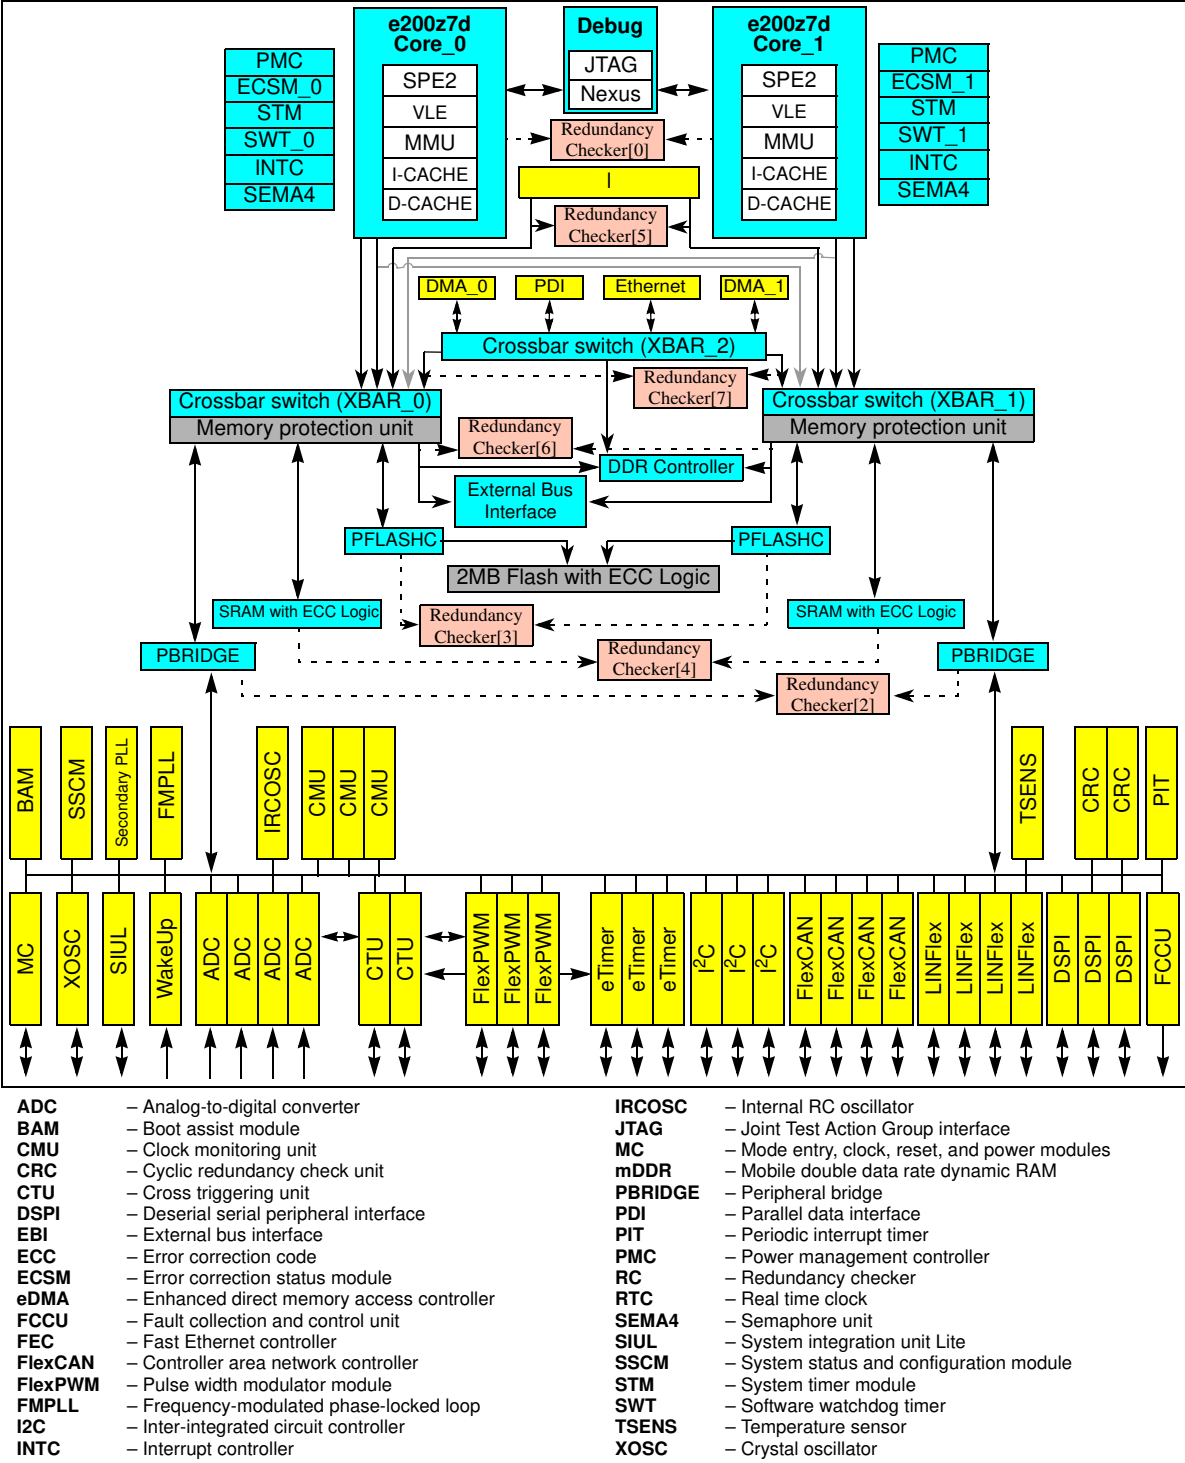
PMC
ECSM_0
STM
SWT_0
INTC
SEMA4

e200z7d Core_0
SPE2
VLE
MMU
I-CACHE
D-CACHE

Debug
JTAG
Nexus

Redundancy Checker[0]

I

Redundancy Checker[5]

e200z7d Core_1
SPE2
VLE
MMU
I-CACHE
D-CACHE

PMC
ECSM_1
STM
SWT_1
INTC
SEMA4

DMA_0
PDI
Ethernet
DMA_1

Crossbar switch (XBAR_2)

Redundancy Checker[7]

Crossbar switch (XBAR_0)
Memory protection unit

Redundancy Checker[6]

Crossbar switch (XBAR_1)
Memory protection unit

DDR Controller

External Bus Interface

PFLASHC
PFLASHC

2MB Flash with ECC Logic

SRAM with ECC Logic
SRAM with ECC Logic

Redundancy Checker[3]

Redundancy Checker[4]

PBRIDGE
PBRIDGE

Redundancy Checker[2]

BAM
SSCM
Secondary PLL
FMPLL
IRCOSC
CMU
CMU
CMU
TSENS
CRC
CRC
PIT

MC
XOSC
SIUL
WakeUp
ADC
ADC
ADC
ADC
CTU
CTU
FlexPWM
FlexPWM
FlexPWM
eTimer
eTimer
eTimer
I$^2$C
I$^2$C
I$^2$C
FlexCAN
FlexCAN
FlexCAN
FlexCAN
LINFlex
LINFlex
LINFlex
LINFlex
DSPI
DSPI
DSPI
FCCU

ADC – Analog-to-digital converter
BAM – Boot assist module
CMU – Clock monitoring unit
CRC – Cyclic redundancy check unit
CTU – Cross triggering unit
DSPI – Deserial serial peripheral interface
EBI – External bus interface
ECC – Error correction code
ECSM – Error correction status module
eDMA – Enhanced direct memory access controller
FCCU – Fault collection and control unit
FEC – Fast Ethernet controller
FlexCAN – Controller area network controller
FlexPWM – Pulse width modulator module
FMPLL – Frequency-modulated phase-locked loop
I2C – Inter-integrated circuit controller
INTC – Interrupt controller

IRCOSC – Internal RC oscillator
JTAG – Joint Test Action Group interface
MC – Mode entry, clock, reset, and power modules
mDDR – Mobile double data rate dynamic RAM
PBRIDGE – Peripheral bridge
PDI – Parallel data interface
PIT – Periodic interrupt timer
PMC – Power management controller
RC – Redundancy checker
RTC – Real time clock
SEMA4 – Semaphore unit
SIUL – System integration unit Lite
SSCM – System status and configuration module
STM – System timer module
SWT – Software watchdog timer
TSENS – Temperature sensor
XOSC – Crystal oscillator